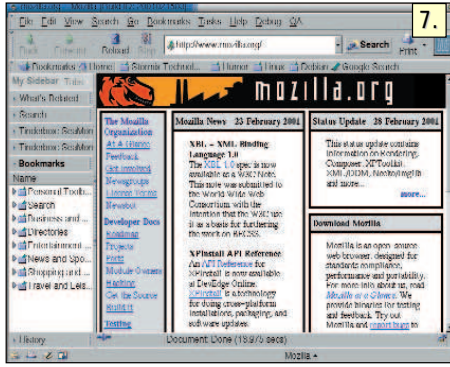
7.

File Edit View Search Go Bookmarks Tasks Help Debug QA

Back Forward Reload Stop http://www.mozilla.org/ Search Print

Bookmarks Home Bitemia Technol... Humor Linux Debian Google Search

My Sidebar Tabs

What's Related

Search

Tinderbox: SeaMon

Tinderbox: SeaMon

Bookmarks

Name

Personal Toolb...

Search

Business and ...

Directories

Entertainment ...

News and Spo...

Shopping and ...

Travel and Leis...

History

mozilla.org

The Mozilla Organization
At A Glance
Feedback
Get Involved
Newsgroups
License Terms
Newsbot

Developer Docs
Roadmap
Projects
Ports
Module Owners
Hacking
Get the Source
Build It

Testing

Mozilla News 23 February 2004

XBL - XML Binding Language 1.0
The XBL 1.0 spec is now available as a W3C Note. This note was submitted to the World Wide Web Consortium with the intention that the W3C use it as a basis for furthering the work on RBC98.

XPInstall API Reference
An API Reference for XPInstall is now available at DevEdge Online. XPInstall is a technology for doing cross-platform installations, packaging, and software updates.

Status Update 28 February 2004

This status update contains information on Rendering, Composer, XPToolkit, XML/DOM, Necko/imglib and more...

more...

Download Mozilla

Mozilla is an open-source web browser, designed for standards compliance, performance and portability. For more info about us, read Mozilla at a Glance. We provide binaries for testing and feedback. Try out Mozilla and report bugs to

Document: Done (19.975 secs)

Mozilla